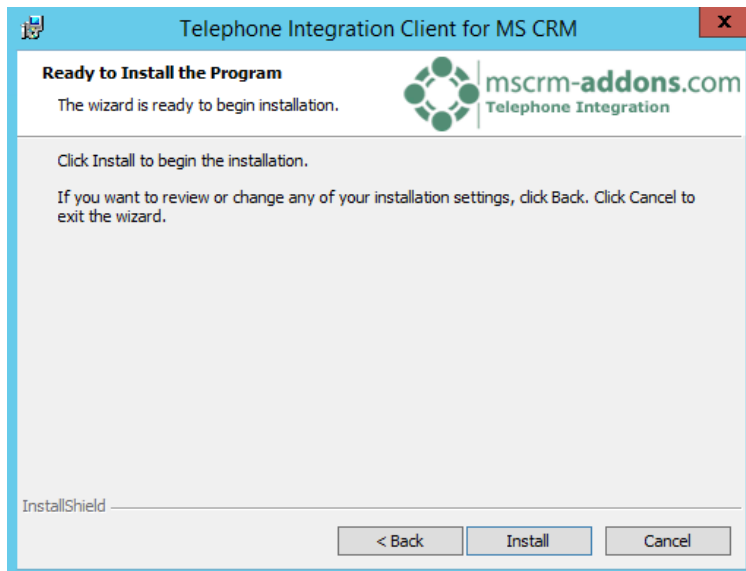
Telephone Integration Client for MS CRM

x

Ready to Install the Program

The wizard is ready to begin installation.

mscrm-addons.com
Telephone Integration

Click Install to begin the installation.

If you want to review or change any of your installation settings, click Back. Click Cancel to exit the wizard.

InstallShield

< Back

Install

Cancel